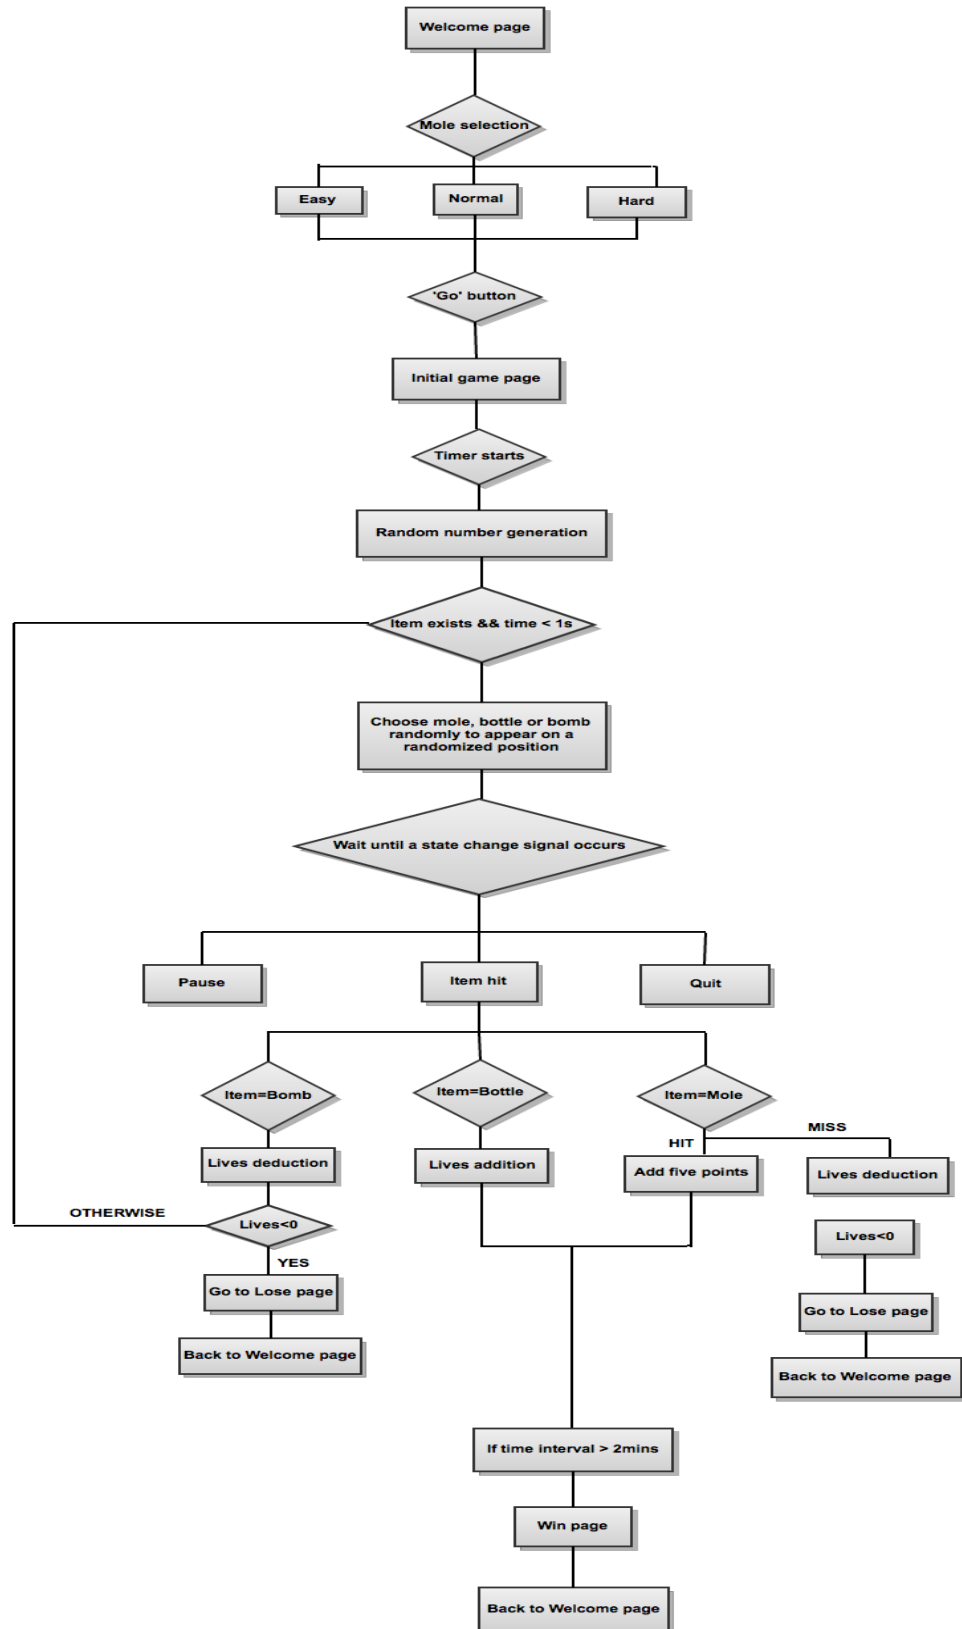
Welcome page

Mole selection

Easy

Normal

Hard

'Go' button

Initial game page

Timer starts

Random number generation

Item exists && time < 1s

Choose mole, bottle or bomb randomly to appear on a randomized position

Wait until a state change signal occurs

Pause

Item hit

Quit

Item=Bomb

Item=Bottle

Item=Mole

HIT

MISS

Lives deduction

Lives addition

Add five points

Lives deduction

OTHERWISE

Lives<0

Lives<0

YES

Go to Lose page

Go to Lose page

Back to Welcome page

Back to Welcome page

If time interval > 2mins

Win page

Back to Welcome page